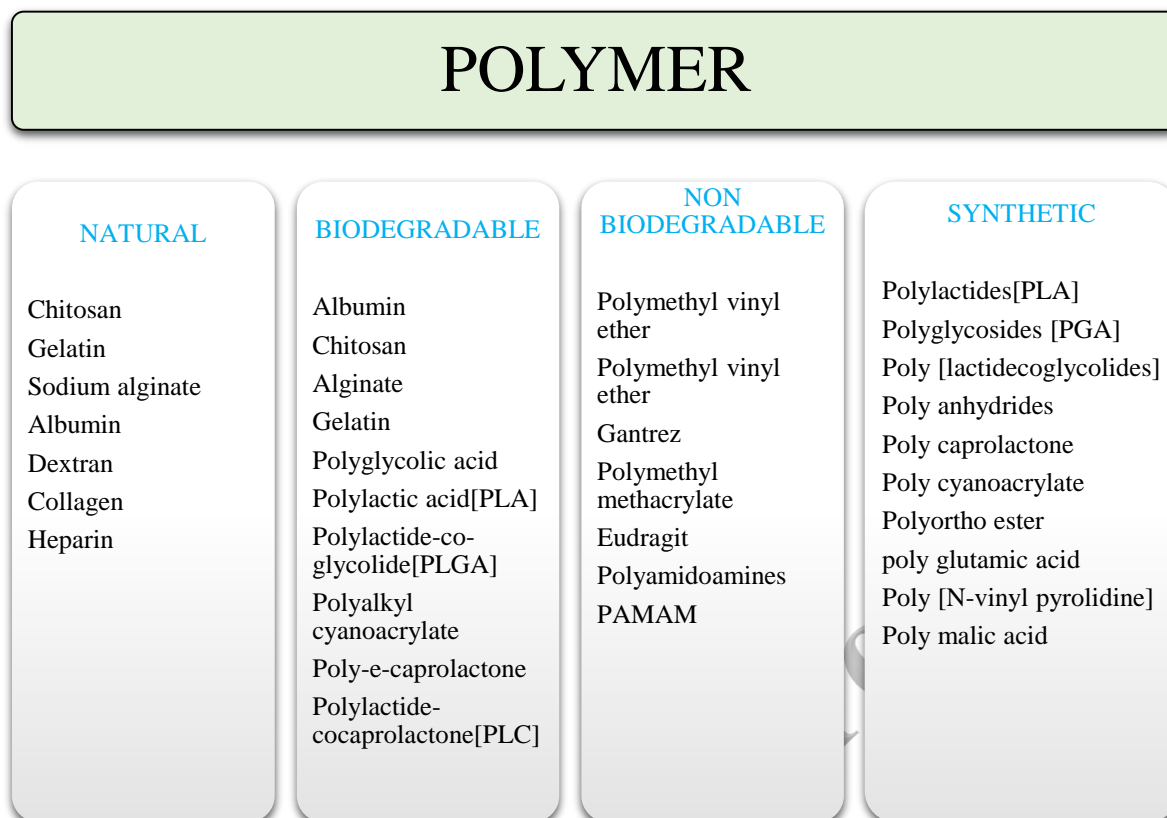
POLYMER

NATURAL

Chitosan
Gelatin
Sodium alginate
Albumin
Dextran
Collagen
Heparin

BIODEGRADABLE

Albumin
Chitosan
Alginate
Gelatin
Polyglycolic acid
Polylactic acid[PLA]
Polylactide-co-glycolide[PLGA]
Polyalkyl cyanoacrylate
Poly-e-caprolactone
Polylactide-cocaprolactone[PLC]

NON BIODEGRADABLE

Polymethyl vinyl ether
Polymethyl vinyl ether
Gantrez
Polymethyl methacrylate
Eudragit
Polyamidoamines
PAMAM

SYNTHETIC

Polylactides[PLA]
Polyglycosides [PGA]
Poly [lactidecoglycolides]
Poly anhydrides
Poly caprolactone
Poly cyanoacrylate
Polyortho ester
poly glutamic acid
Poly [N-vinyl pyrolidine]
Poly malic acid